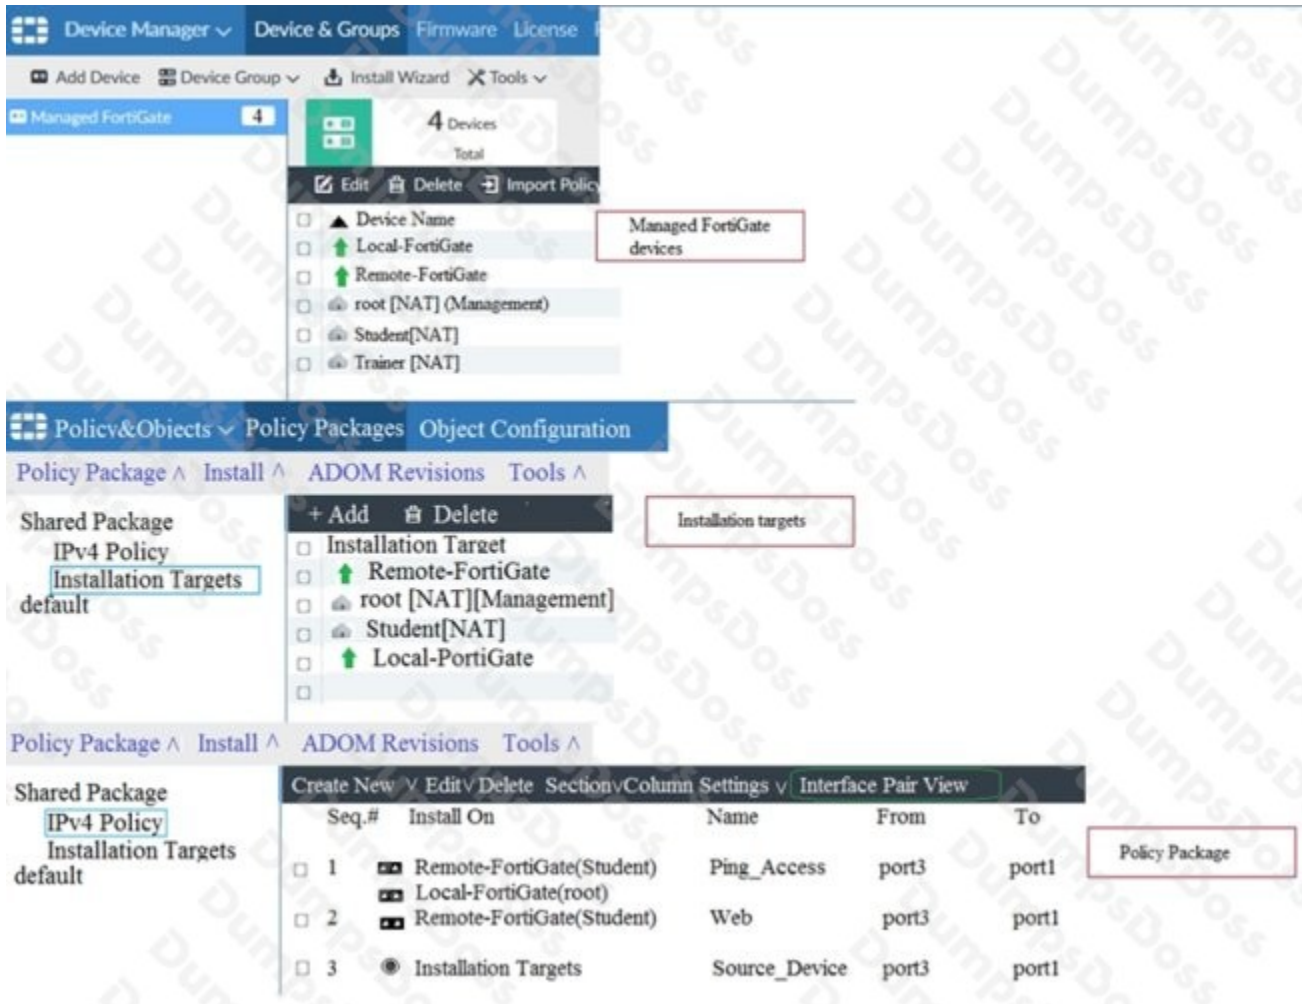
Device Manager ∨ Device & Groups Firmware License

Add Device Device Group ∨ Install Wizard Tools ∨

Managed FortiGate 4

4 Devices
Total

Edit Delete Import Policy

Device Name
Local-FortiGate
Remote-FortiGate
root [NAT] (Management)
Student[NAT]
Trainer [NAT]

Managed FortiGate devices

Policy&Objects ∨ Policy Packages Object Configuration

Policy Package ∧ Install ∧ ADOM Revisions Tools ∧

Shared Package
IPv4 Policy
Installation Targets
default

+ Add Delete

Installation Target
Remote-FortiGate
root [NAT][Management]
Student[NAT]
Local-FortiGate

Installation targets

Policy Package ∧ Install ∧ ADOM Revisions Tools ∧

Shared Package
IPv4 Policy
Installation Targets
default

Create New ∨ Edit ∨ Delete Section ∨ Column Settings ∨ Interface Pair View

| Seq.# | Install On | Name | From | To |
|---|---|---|---|---|
| 1 | Remote-FortiGate(Student) Local-FortiGate(root) | Ping_Access | port3 | port1 |
| 2 | Remote-FortiGate(Student) | Web | port3 | port1 |
| 3 | Installation Targets | Source_Device | port3 | port1 |

Policy Package

DumpsDoss